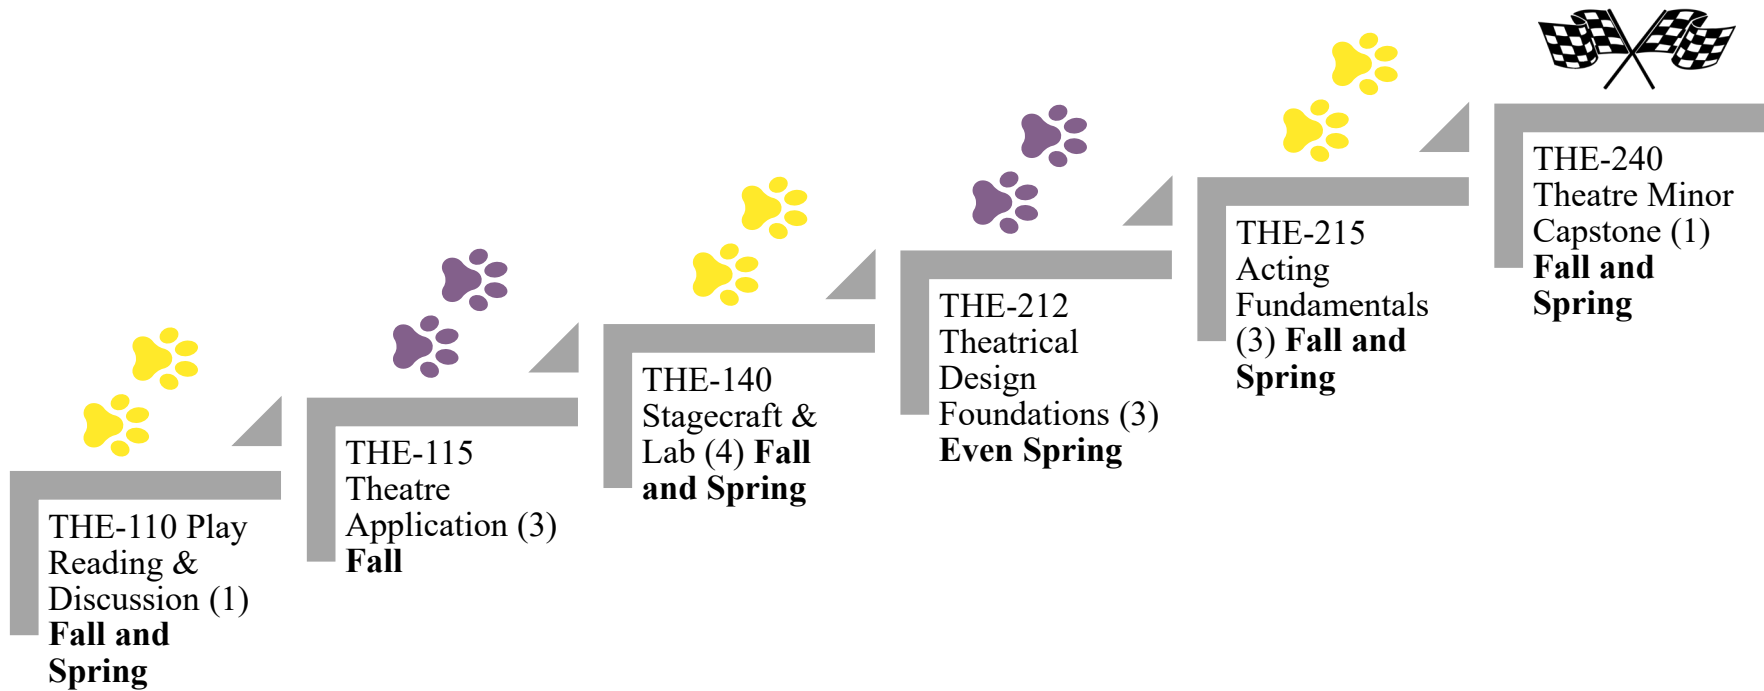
THE-110 Play Reading & Discussion (1) **Fall and Spring**

THE-115 Theatre Application (3) **Fall**

THE-140 Stagecraft & Lab (4) **Fall and Spring**

THE-212 Theatrical Design Foundations (3) **Even Spring**

THE-215 Acting Fundamentals (3) **Fall and Spring**

THE-240 Theatre Minor Capstone (1) **Fall and Spring**